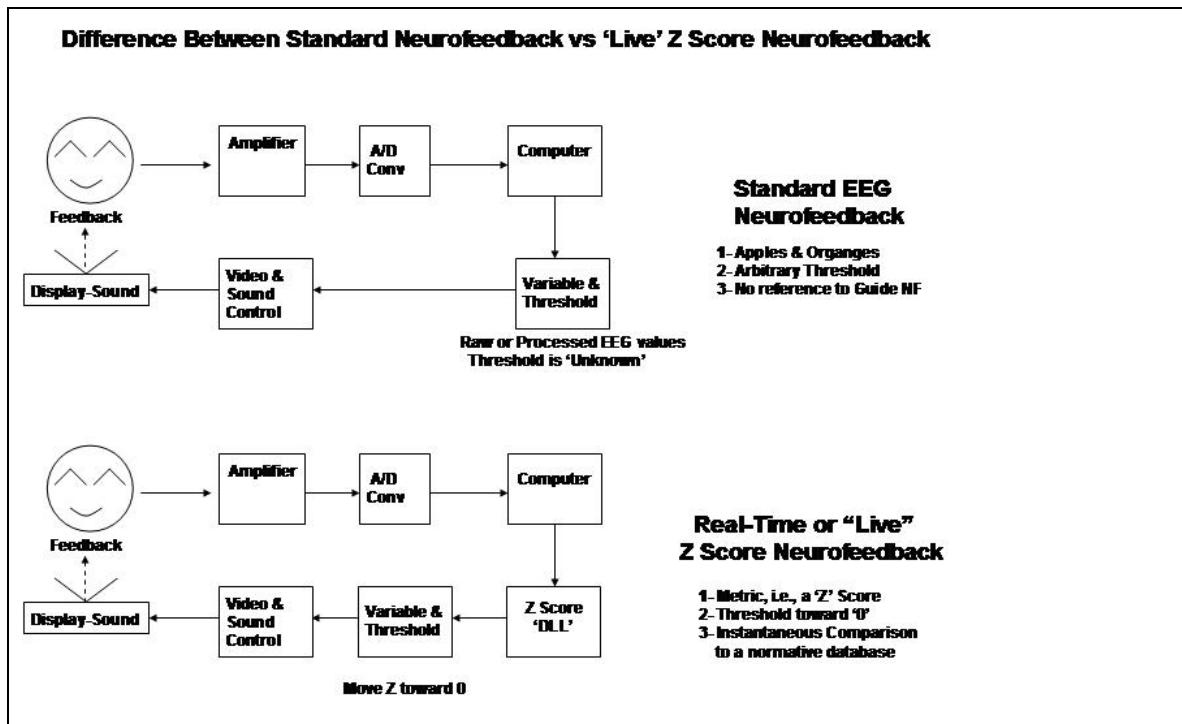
Difference Between Standard Neurofeedback vs 'Live' Z Score Neurofeedback

Amplifier

A/D Conv

Computer

Feedback

Display-Sound

Video & Sound Control

Variable & Threshold

Raw or Processed EEG values Threshold is 'Unknown'

Standard EEG Neurofeedback

1- Apples & Organges
2- Arbitrary Threshold
3- No reference to Guide NF

Amplifier

A/D Conv

Computer

Feedback

Display-Sound

Video & Sound Control

Variable & Threshold

Z Score 'DLL'

Move Z toward 0

Real-Time or "Live" Z Score Neurofeedback

1- Metric, i.e., a 'Z' Score
2- Threshold toward '0'
3- Instantaneous Comparison to a normative database